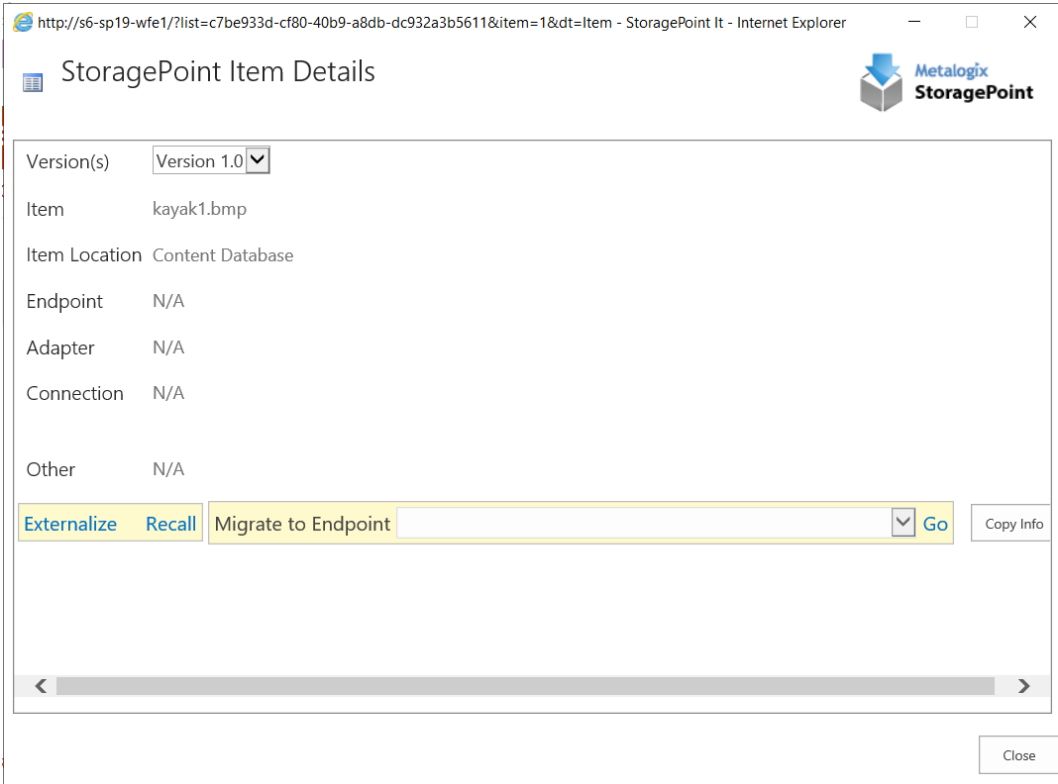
http://s6-sp19-wfe1/?list=c7be933d-cf80-40b9-a8db-dc932a3b5611&item=1&dt=Item - StoragePoint It - Internet Explorer

StoragePoint Item Details

Metalogix
StoragePoint

Version(s) Version 1.0

Item kayak1.bmp

Item Location Content Database

Endpoint N/A

Adapter N/A

Connection N/A

Other N/A

Externalize Recall Migrate to Endpoint Go Copy Info

Close